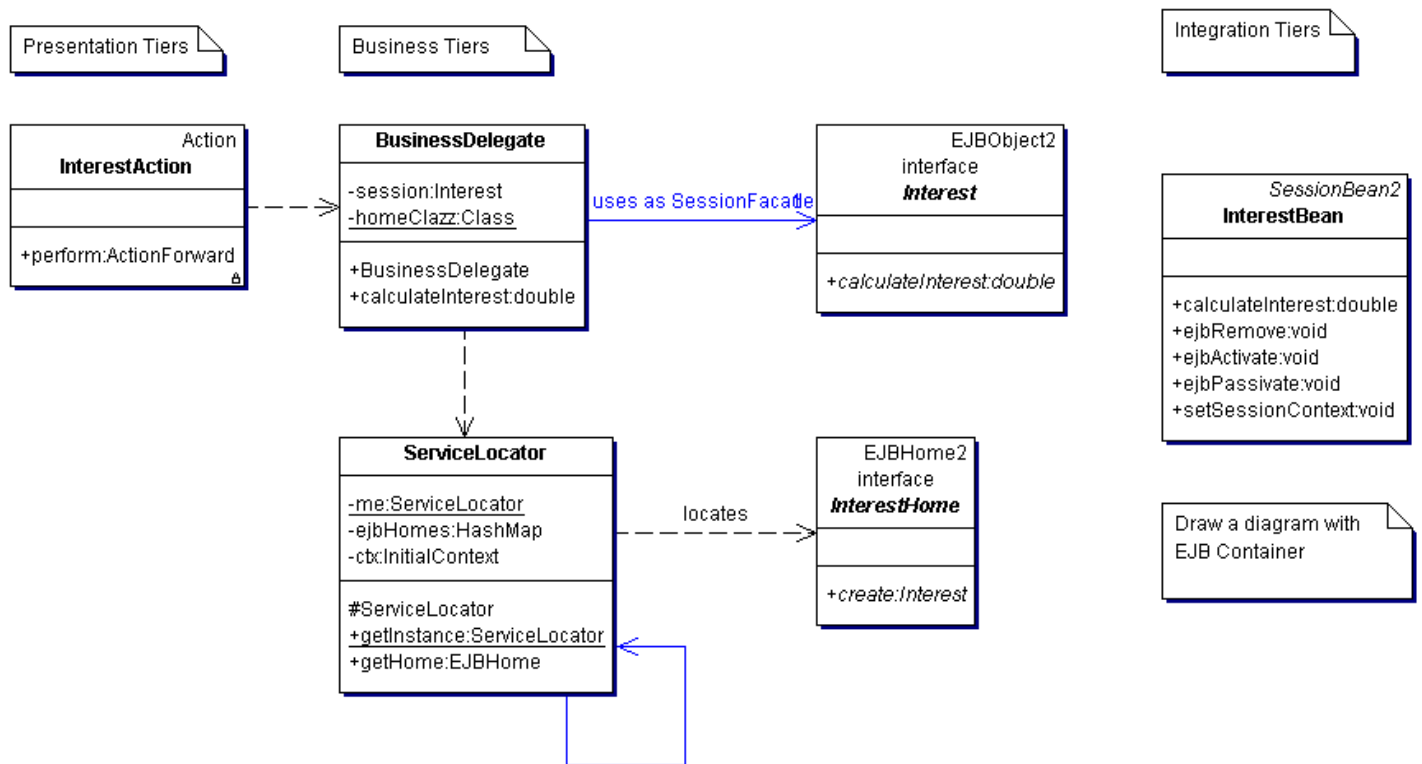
Presentation Tiers

Business Tiers

Integration Tiers

Action
**InterestAction**

+perform:ActionForward

**BusinessDelegate**

-session:Interest
-homeClazz:Class

+BusinessDelegate
+calculateInterest:double

uses as SessionFacade

EJBObject2
interface
***Interest***

*+calculateInterest:double*

*SessionBean2*
**InterestBean**

+calculateInterest:double
+ejbRemove:void
+ejbActivate:void
+ejbPassivate:void
+setSessionContext:void

**ServiceLocator**

-me:ServiceLocator
-ejbHomes:HashMap
-ctx:InitialContext

#ServiceLocator
+getInstance:ServiceLocator
+getHome:EJBHome

locates

EJBHome2
interface
***InterestHome***

*+create:Interest*

Draw a diagram with EJB Container